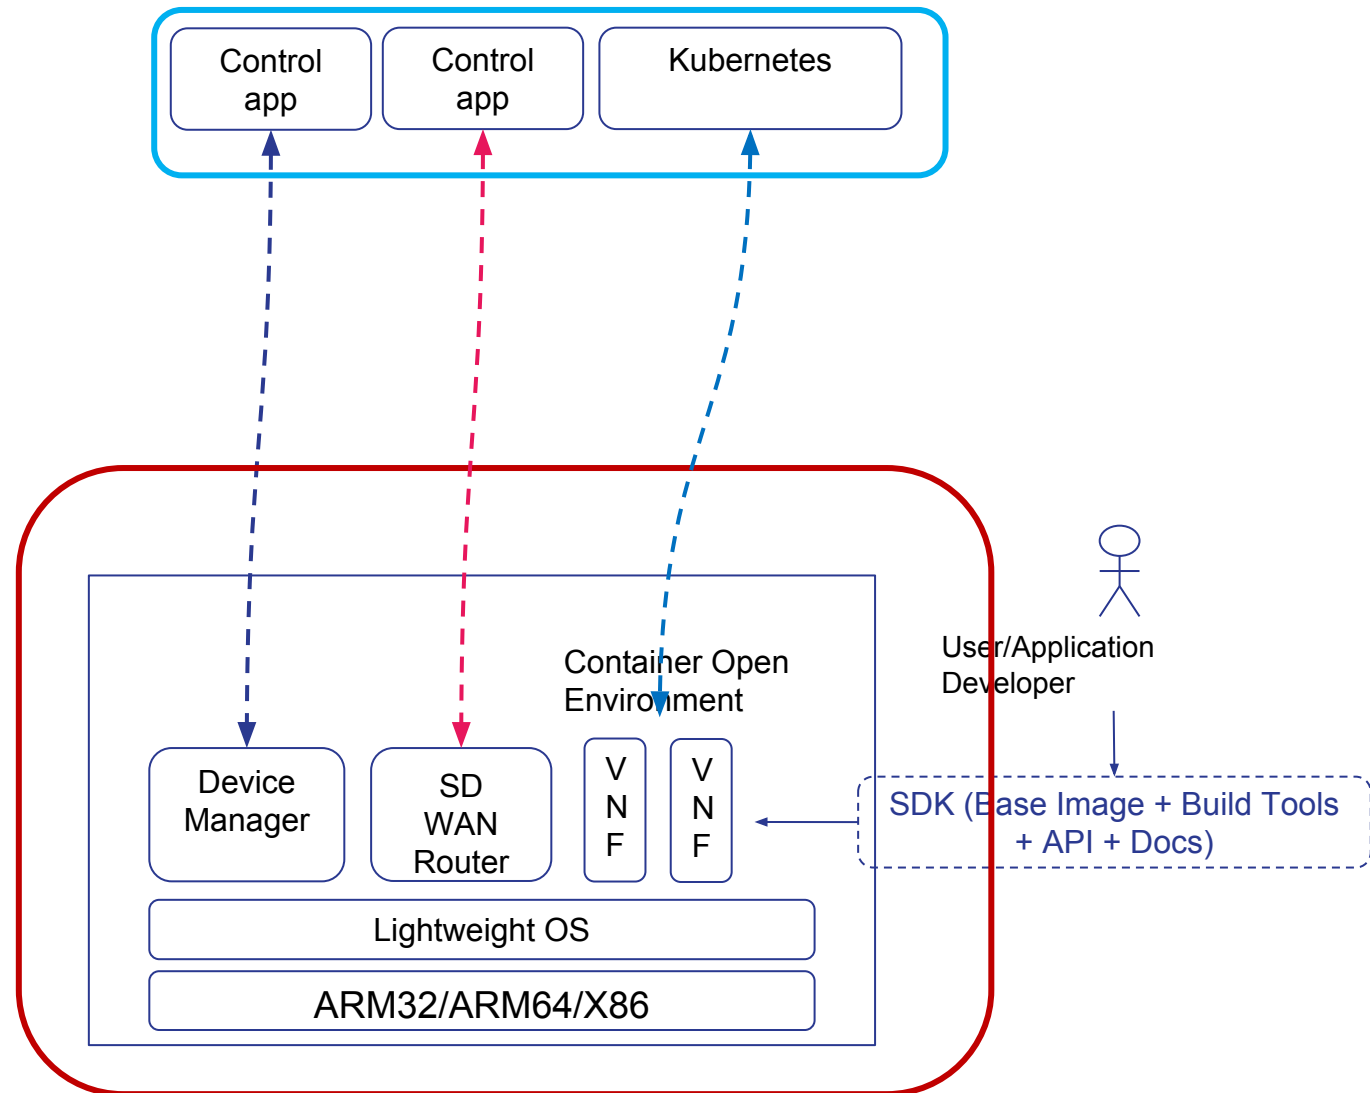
Control app

Control app

Kubernetes

Container Open Environment

User/Application Developer

Device Manager

SD WAN Router

V N F

V N F

SDK (Base Image + Build Tools + API + Docs)

Lightweight OS

ARM32/ARM64/X86